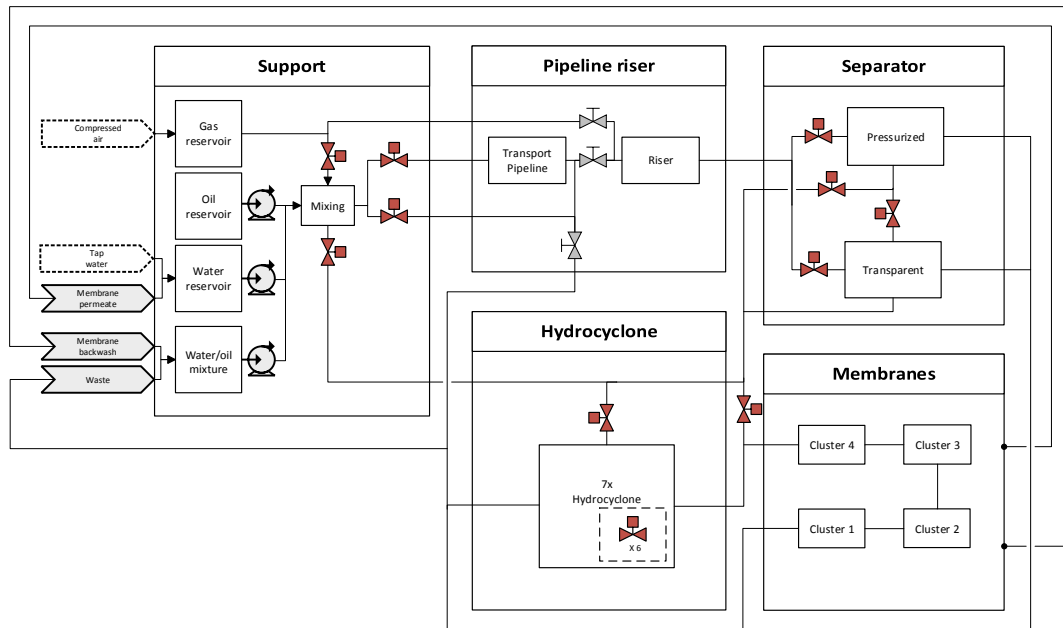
Support

Gas reservoir

Oil reservoir

Water reservoir

Water/oil mixture

Mixing

Compressed air

Tap water

Membrane permeate

Membrane backwash

Waste

Pipeline riser

Transport Pipeline

Riser

Separator

Pressurized

Transparent

Hydrocyclone

7x Hydrocyclone

X 6

Membranes

Cluster 4

Cluster 3

Cluster 1

Cluster 2